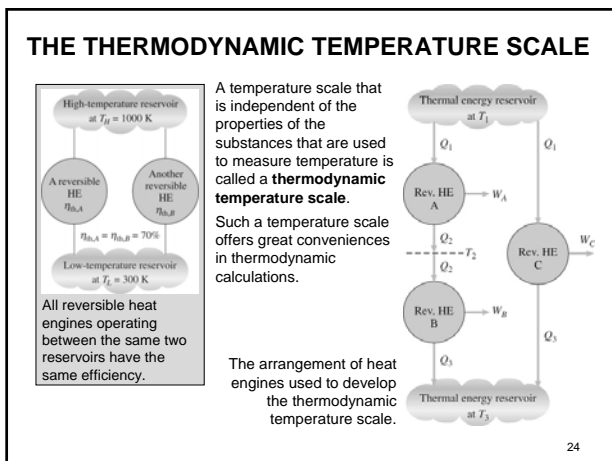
THE THERMODYNAMIC TEMPERATURE SCALE

High-temperature reservoir at $T_H = 1000$ K

A reversible HE $\eta_{th,A}$

Another reversible HE $\eta_{th,B}$

$\eta_{th,A} = \eta_{th,B} = 70\%$

Low-temperature reservoir at $T_L = 300$ K

All reversible heat engines operating between the same two reservoirs have the same efficiency.

A temperature scale that is independent of the properties of the substances that are used to measure temperature is called a **thermodynamic temperature scale**.

Such a temperature scale offers great conveniences in thermodynamic calculations.

Thermal energy reservoir at $T_1$

$Q_1$

$Q_1$

Rev. HE A

$W_A$

$Q_2$

$T_2$

$Q_2$

Rev. HE C

$W_C$

Rev. HE B

$W_B$

$Q_3$

$Q_3$

Thermal energy reservoir at $T_3$

The arrangement of heat engines used to develop the thermodynamic temperature scale.

24